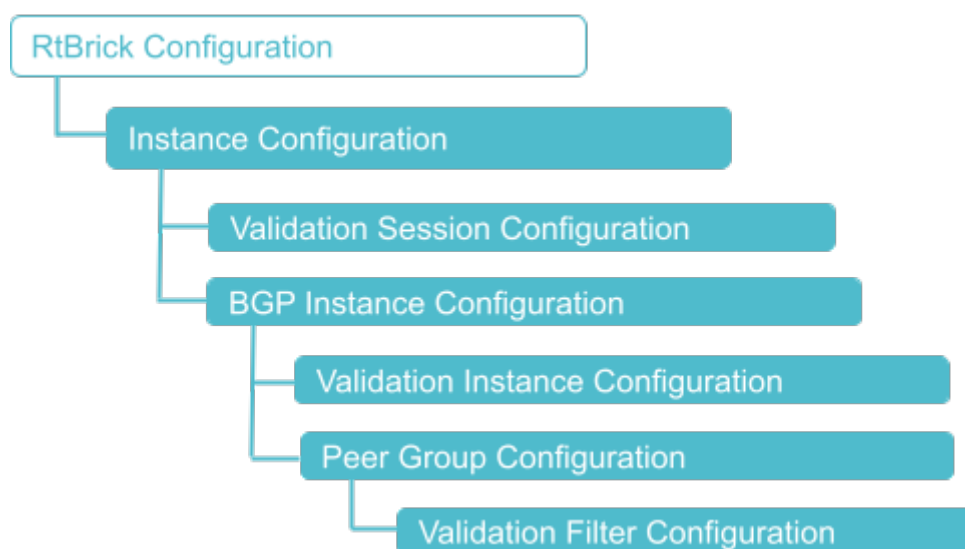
RtBrick Configuration

Instance Configuration

Validation Session Configuration

BGP Instance Configuration

Validation Instance Configuration

Peer Group Configuration

Validation Filter Configuration